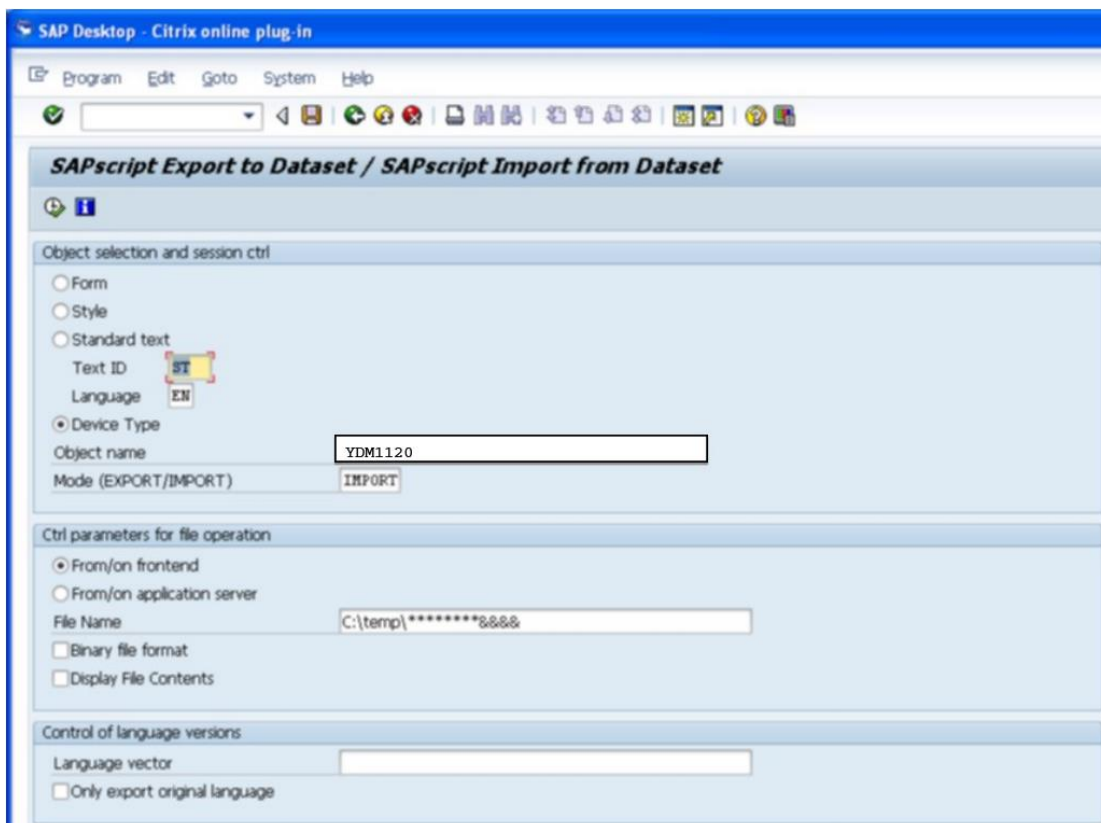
SAP Desktop - Citrix online plug-in

Program Edit Goto System Help

SAPscript Export to Dataset / SAPscript Import from Dataset

Object selection and session ctrl

Form

Style

Standard text

Text ID ST

Language EN

Device Type

Object name YDM1120

Mode (EXPORT/IMPORT) IMPORT

Ctrl parameters for file operation

From/on frontend

From/on application server

File Name C:\temp\********&&&&

Binary file format

Display File Contents

Control of language versions

Language vector

Only export original language